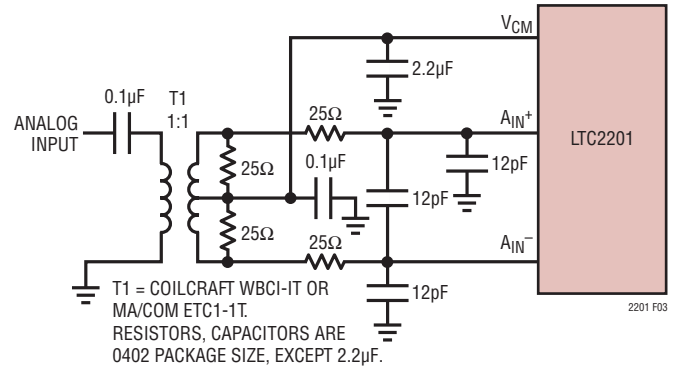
$V_{CM}$

2.2µF

0.1µF

T1
1:1

ANALOG INPUT

25Ω

$A_{IN}^+$

LTC2201

25Ω

0.1µF

12pF

12pF

25Ω

25Ω

$A_{IN}^-$

12pF

T1 = COILCRAFT WBCI-IT OR MA/COM ETC1-1T.
RESISTORS, CAPACITORS ARE 0402 PACKAGE SIZE, EXCEPT 2.2µF.

2201 F03